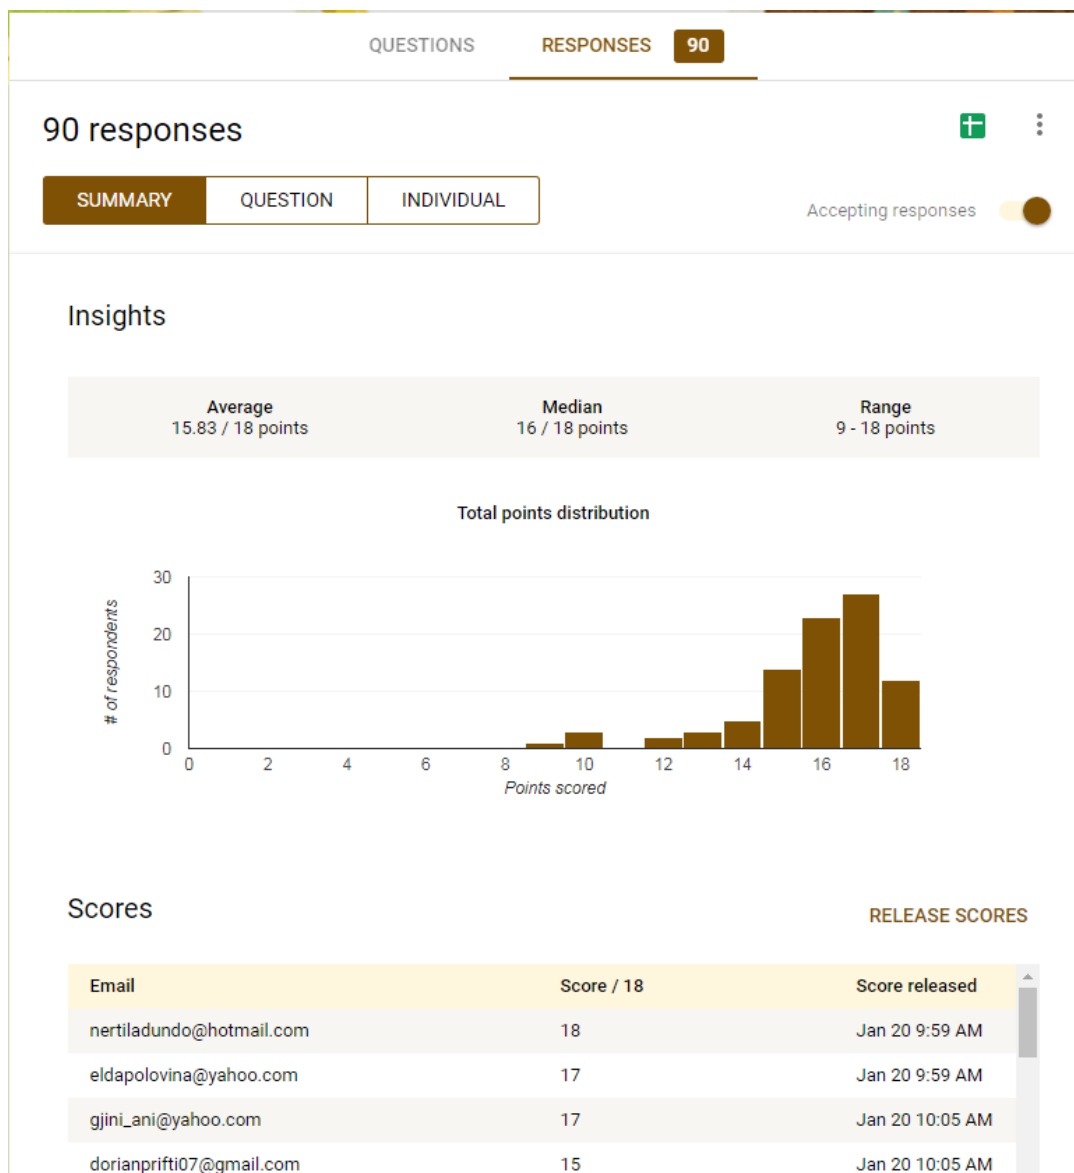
QUESTIONS RESPONSES 90

90 responses

SUMMARY QUESTION INDIVIDUAL

Accepting responses

Insights

| Average | Median | Range |
|---|---|---|
| 15.83 / 18 points | 16 / 18 points | 9 - 18 points |

Total points distribution

30
20
10
0
# of respondents
0 2 4 6 8 10 12 14 16 18
Points scored

Scores

RELEASE SCORES

| Email | Score / 18 | Score released |
|---|---|---|
| nertiladundo@hotmail.com | 18 | Jan 20 9:59 AM |
| eldapolovina@yahoo.com | 17 | Jan 20 9:59 AM |
| gjini_ani@yahoo.com | 17 | Jan 20 10:05 AM |
| dorianprifti07@gmail.com | 15 | Jan 20 10:05 AM |